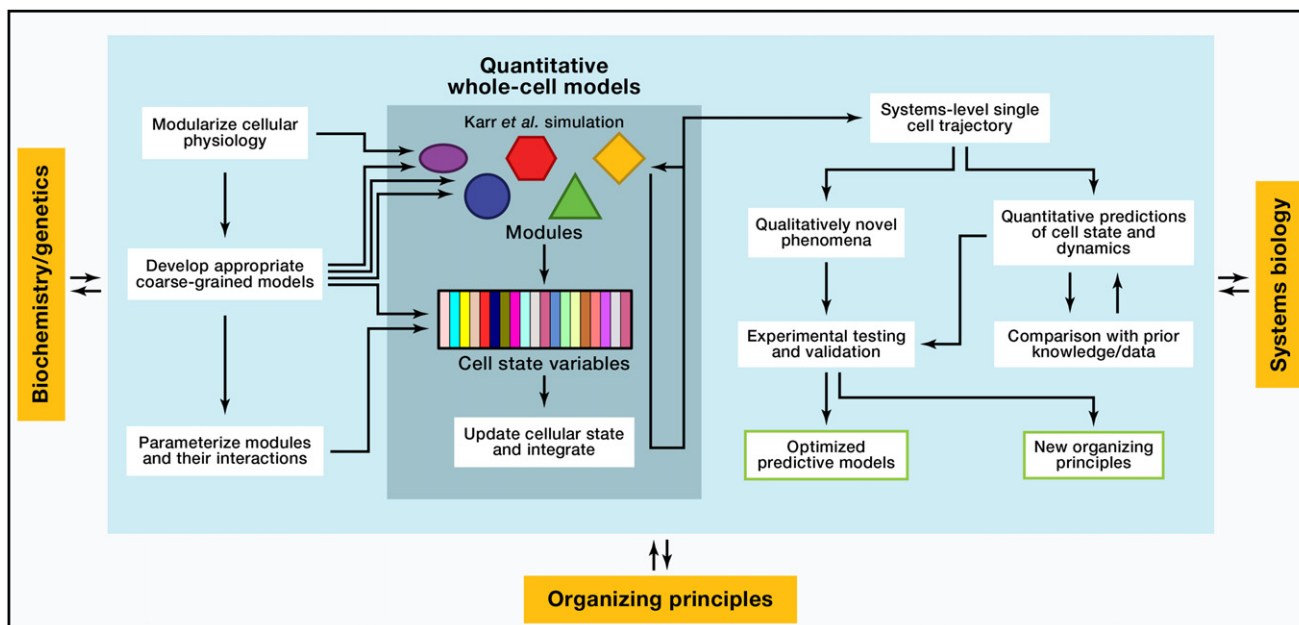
Biochemistry/genetics

Quantitative whole-cell models

Modularize cellular physiology

Develop appropriate coarse-grained models

Parameterize modules and their interactions

Karr *et al.* simulation

Modules

Cell state variables

Update cellular state and integrate

Systems-level single cell trajectory

Qualitatively novel phenomena

Quantitative predictions of cell state and dynamics

Experimental testing and validation

Comparison with prior knowledge/data

Optimized predictive models

New organizing principles

Systems biology

Organizing principles